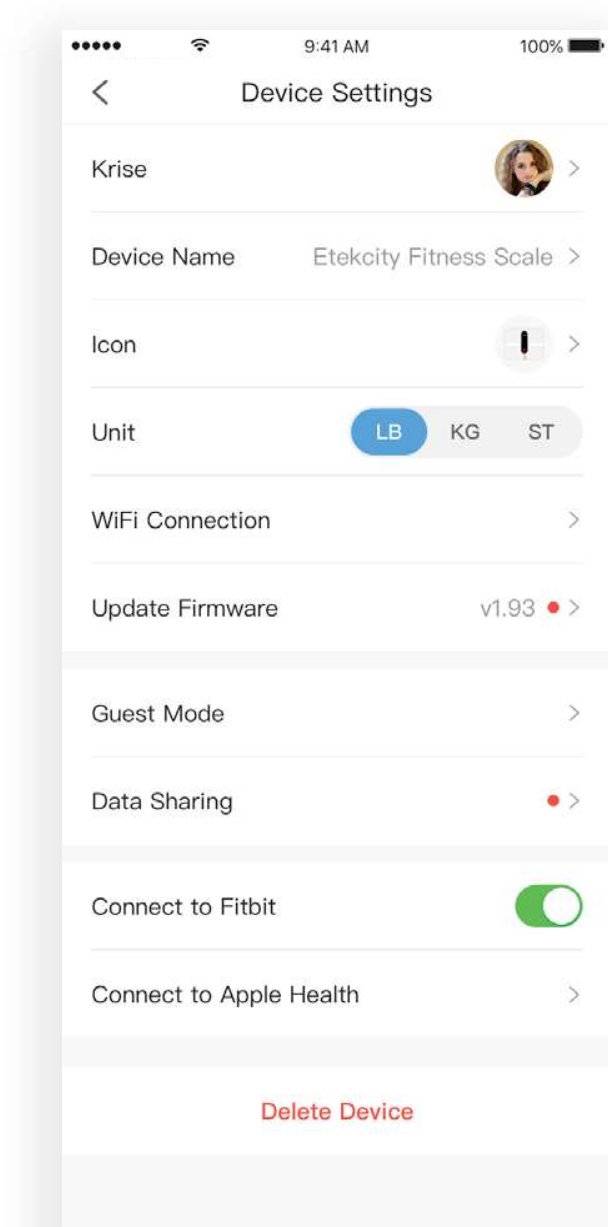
9:41 AM
100%

<
Device Settings

Krise >

Device Name Etekcity Fitness Scale >

Icon >

Unit LB KG ST

WiFi Connection >

Update Firmware v1.93 >

Guest Mode >

Data Sharing >

Connect to Fitbit

Connect to Apple Health >

Delete Device